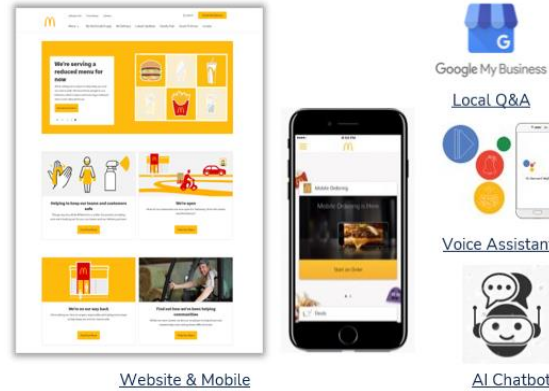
We're serving a reduced menu for now

Helping to keep our teams and customers safe

We're open

We're on our way back

Find out how we've been helping communities

Mobile Ordering

Mobile Ordering is Here

Start an Order

Deals

Website & Mobile

G

Google My Business

Local Q&A

Voice Assistant

AI Chatbot